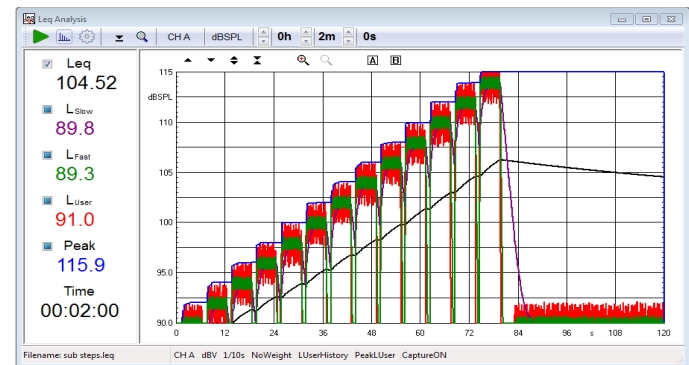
Leq Analysis

CH A dBSPL 0h 2m 0s

Leq
104.52
L Slow
89.8
L Fast
89.3
L User
91.0
Peak
115.9
Time
00:02:00

A B

115
dBSPL
110
105
100
95.0
90.0
0 12 24 36 48 60 72 84 96 s 108 120

Filename: sub steps.leq CH A dBV 1/10s NoWeight LUserHistory PeakLUser CaptureON